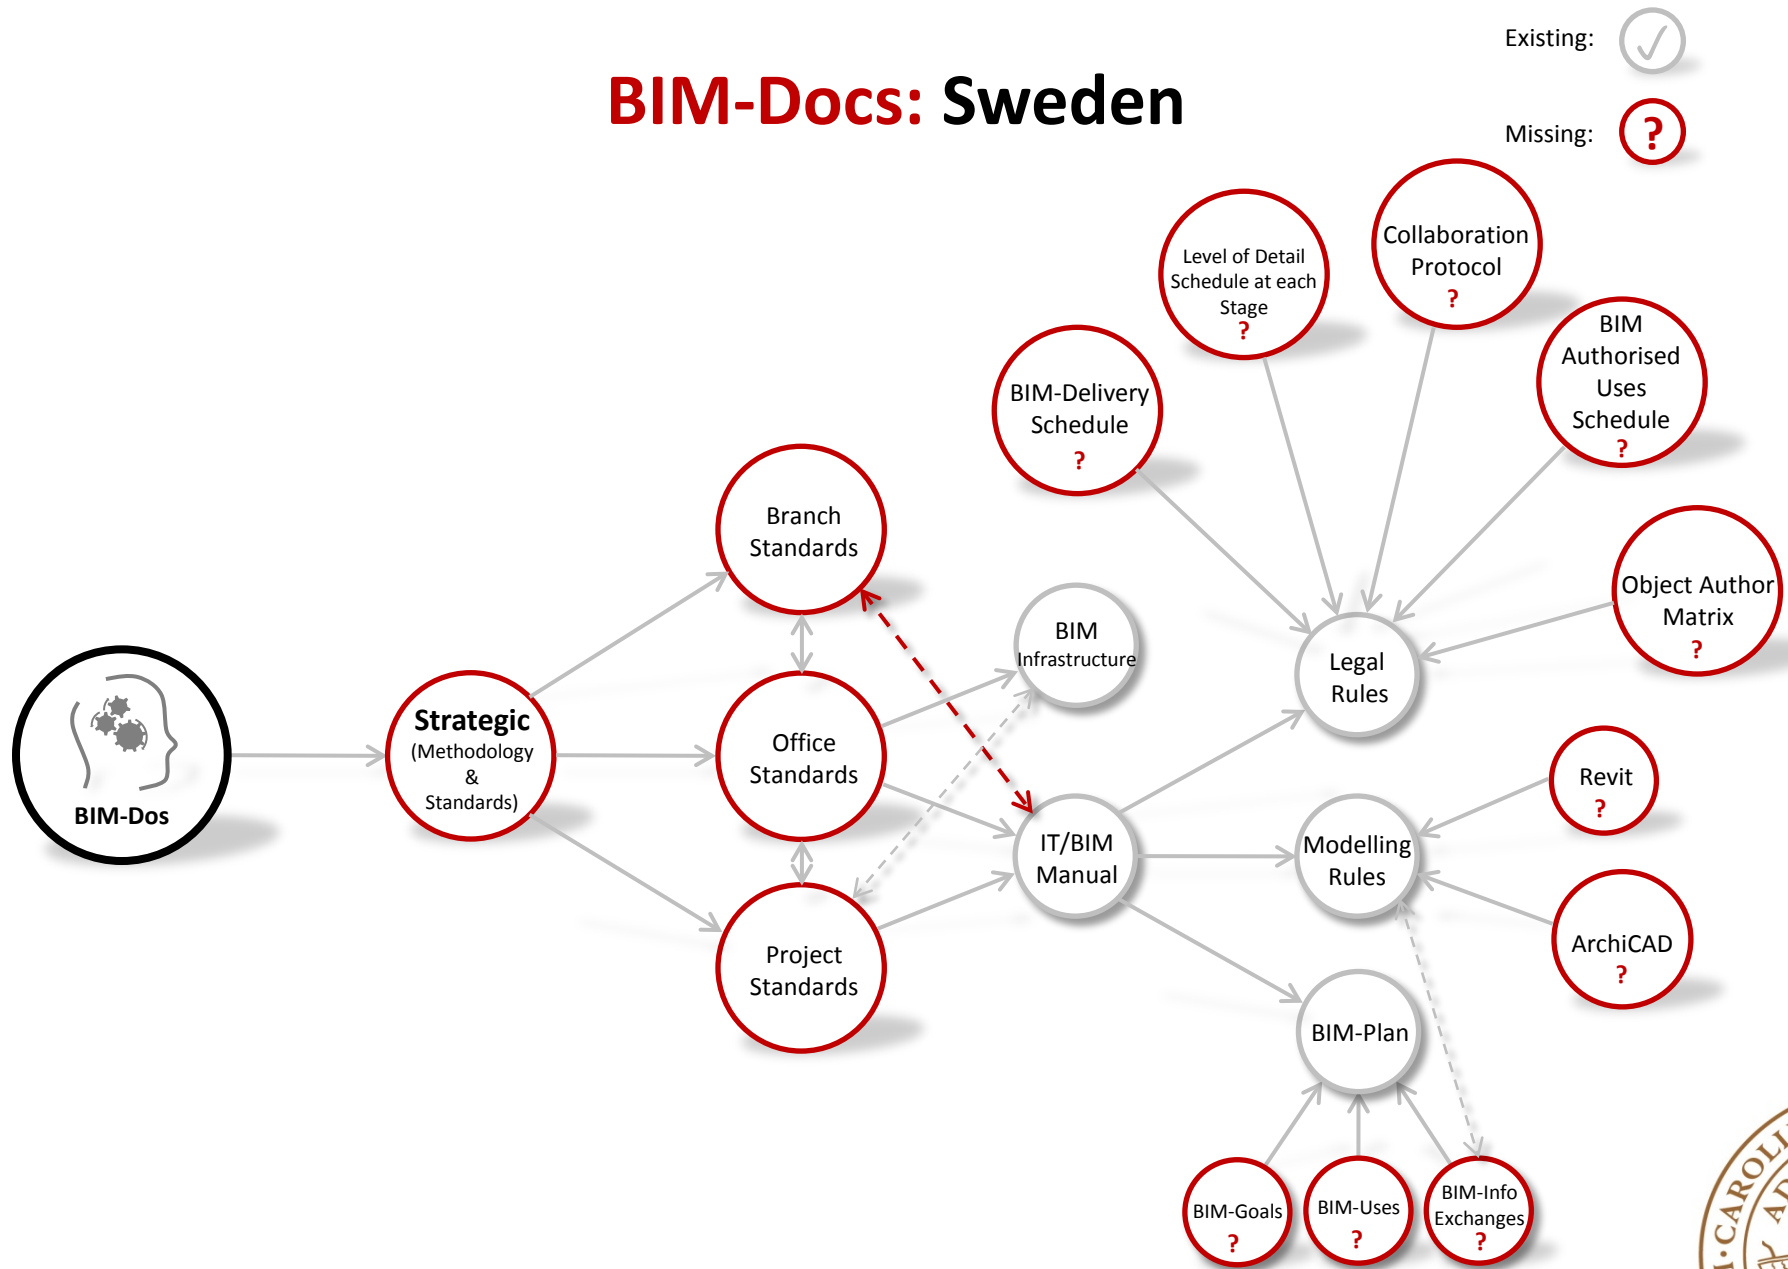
BIM-Docs: Sweden

Existing: ✓

Missing: ?

BIM-Dos

Strategic (Methodology & Standards)

Branch Standards

Office Standards

Project Standards

BIM Infrastructure

IT/BIM Manual

BIM-Delivery Schedule ?

Level of Detail Schedule at each Stage ?

Collaboration Protocol ?

BIM Authorised Uses Schedule ?

Object Author Matrix ?

Legal Rules

Revit ?

Modelling Rules

ArchiCAD ?

BIM-Plan

BIM-Goals ?

BIM-Uses ?

BIM-Info Exchanges ?

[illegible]CAROL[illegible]